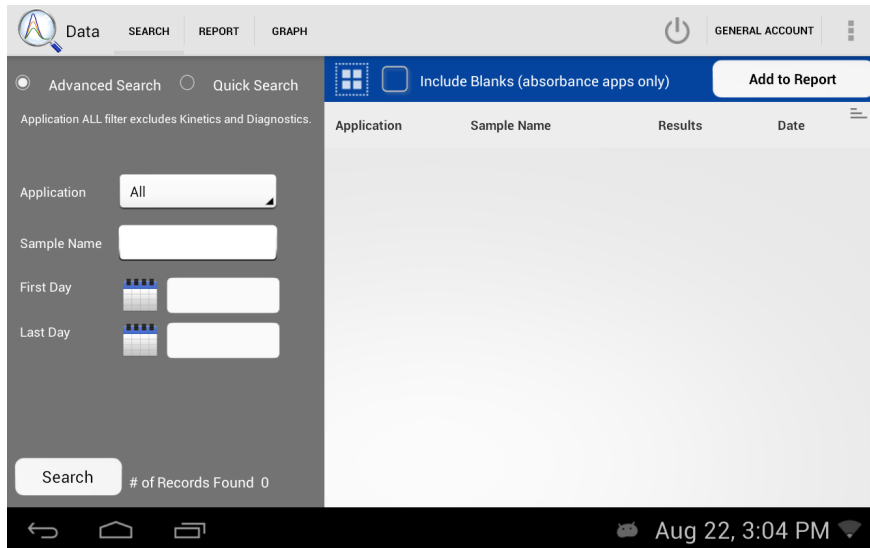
Data SEARCH REPORT GRAPH

GENERAL ACCOUNT

Advanced Search Quick Search

Application ALL filter excludes Kinetics and Diagnostics.

Application All

Sample Name

First Day

Last Day

Search # of Records Found 0

Include Blanks (absorbance apps only)

Add to Report

| Application | Sample Name | Results | Date |
|---|---|---|---|

Aug 22, 3:04 PM